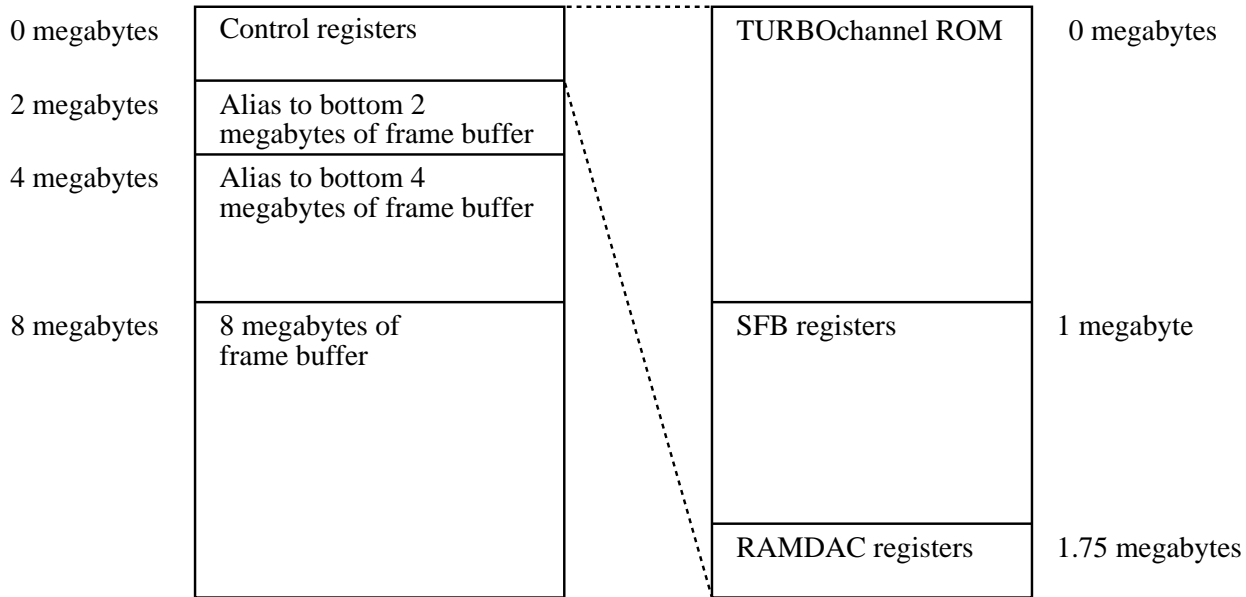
0 megabytes
Control registers
TURBOchannel ROM
0 megabytes

2 megabytes
Alias to bottom 2 megabytes of frame buffer

4 megabytes
Alias to bottom 4 megabytes of frame buffer

8 megabytes
8 megabytes of frame buffer
SFB registers
1 megabyte

RAMDAC registers
1.75 megabytes